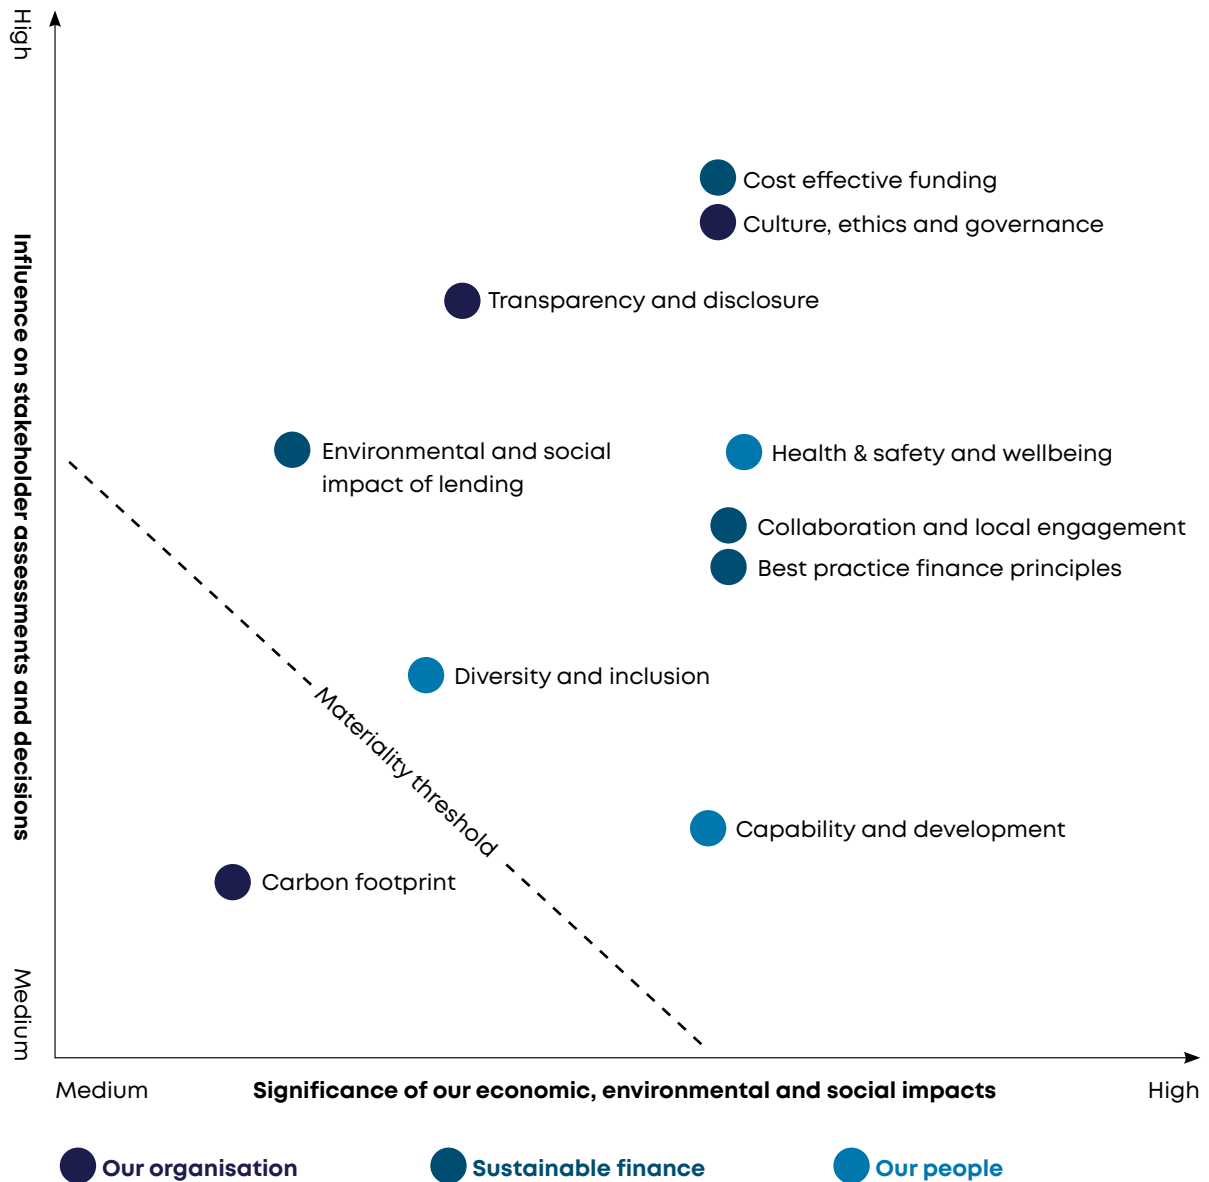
High

Influence on stakeholder assessments and decisions

Medium

Cost effective funding

Culture, ethics and governance

Transparency and disclosure

Environmental and social impact of lending

Health & safety and wellbeing

Collaboration and local engagement

Best practice finance principles

Diversity and inclusion

Materiality threshold

Capability and development

Carbon footprint

Medium

Significance of our economic, environmental and social impacts

High

Our organisation

Sustainable finance

Our people